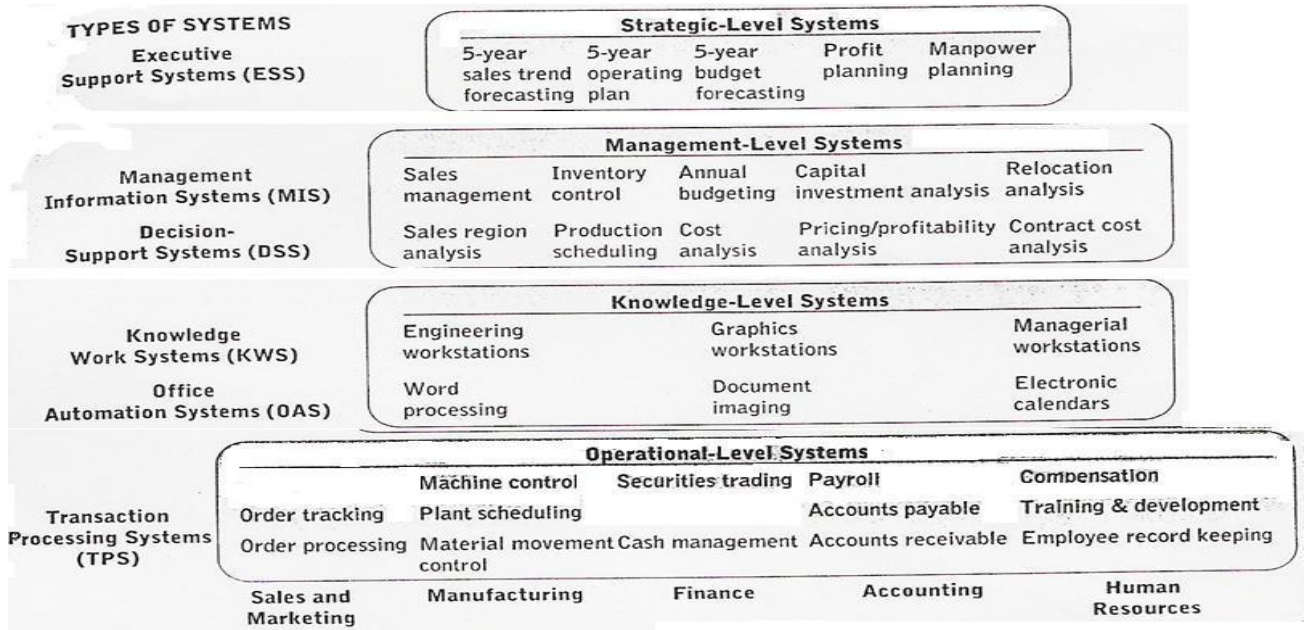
TYPES OF SYSTEMS

Executive Support Systems (ESS)

Strategic-Level Systems

5-year sales trend forecasting
5-year operating plan
5-year budget forecasting
Profit planning
Manpower planning

Management Information Systems (MIS)

Decision-Support Systems (DSS)

Management-Level Systems

Sales management
Inventory control
Annual budgeting
Capital investment analysis
Relocation analysis

Sales region analysis
Production scheduling
Cost analysis
Pricing/profitability analysis
Contract cost analysis

Knowledge Work Systems (KWS)

Office Automation Systems (OAS)

Knowledge-Level Systems

Engineering workstations
Graphics workstations
Managerial workstations

Word processing
Document imaging
Electronic calendars

Transaction Processing Systems (TPS)

Operational-Level Systems

Machine control
Securities trading
Payroll
Compensation

Order tracking
Plant scheduling
Accounts payable
Training & development

Order processing
Material movement control
Cash management
Accounts receivable
Employee record keeping

Sales and Marketing
Manufacturing
Finance
Accounting
Human Resources